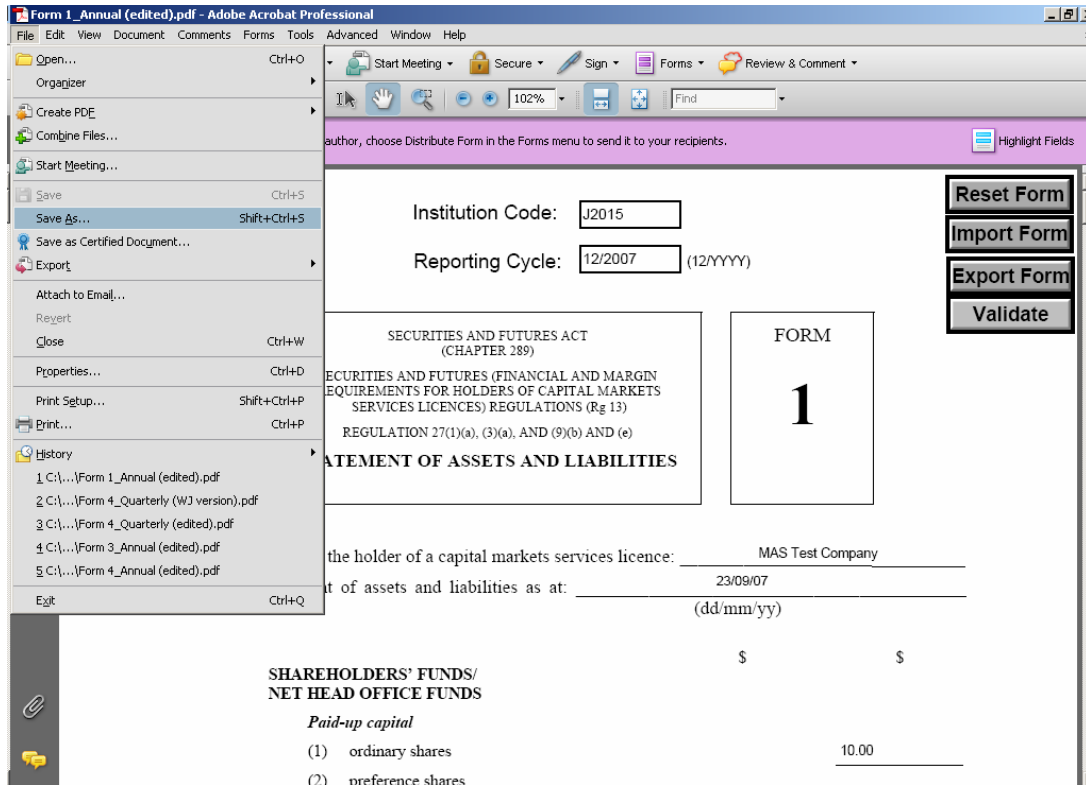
Form 1_Annual (edited).pdf - Adobe Acrobat Professional

File Edit View Document Comments Forms Tools Advanced Window Help

Open... Ctrl+O
Organizer
Create PDF
Combine Files...
Start Meeting...
Save Ctrl+S
Save As... Shift+Ctrl+S
Save as Certified Document...
Export
Attach to Email...
Revert
Close Ctrl+W
Properties... Ctrl+D
Print Setup... Shift+Ctrl+P
Print... Ctrl+P
History
1 C:\...\Form 1_Annual (edited).pdf
2 C:\...\Form 4_Quarterly (WJ version).pdf
3 C:\...\Form 4_Quarterly (edited).pdf
4 C:\...\Form 3_Annual (edited).pdf
5 C:\...\Form 4_Annual (edited).pdf
Exit Ctrl+Q

Start Meeting Secure Sign Forms Review & Comment

102% Find

author, choose Distribute Form in the Forms menu to send it to your recipients.

Highlight Fields

Reset Form
Import Form
Export Form
Validate

Institution Code: J2015

Reporting Cycle: 12/2007 (12/YYYY)

SECURITIES AND FUTURES ACT
(CHAPTER 289)

ECURITIES AND FUTURES (FINANCIAL AND MARGIN EQUIREMENTS FOR HOLDERS OF CAPITAL MARKETS SERVICES LICENCES) REGULATIONS (Rg 13)

REGULATION 27(1)(a), (3)(a), AND (9)(b) AND (e)

ATEMENT OF ASSETS AND LIABILITIES

FORM
1

the holder of a capital markets services licence: MAS Test Company

t of assets and liabilities as at: 23/09/07
(dd/mm/yy)

$ $

SHAREHOLDERS' FUNDS/
NET HEAD OFFICE FUNDS

Paid-up capital

(1) ordinary shares 10.00

(2) preference shares